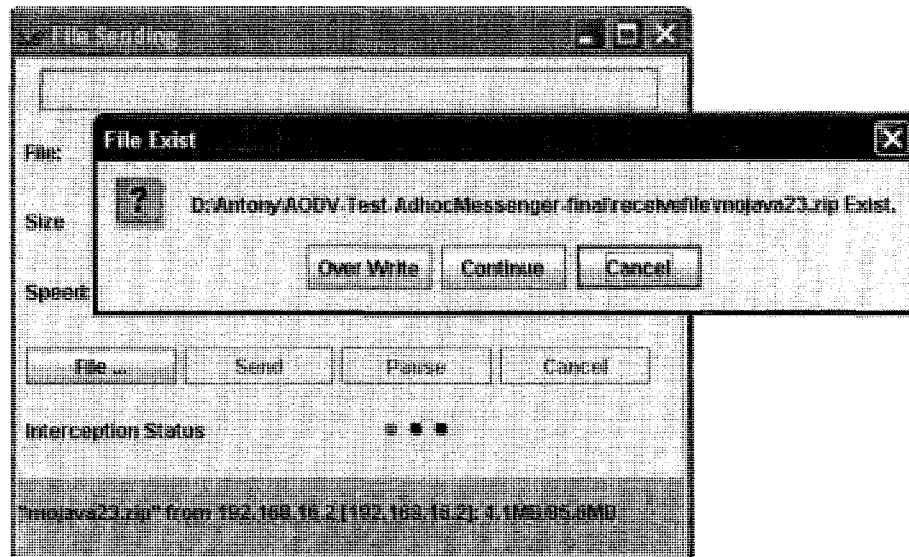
File Sending

File:

Size

Speed:

File Exist

?

D:\Antony\AODV-Test\AdhocMessenger-final\receivefile\mojava23.zip Exist.

Over Write

Continue

Cancel

File ...

Send

Pause

Cancel

Interception Status

"mojava23.zip" from 192.168.16.2 [192.168.16.2]: 4.1MB/95.8MB